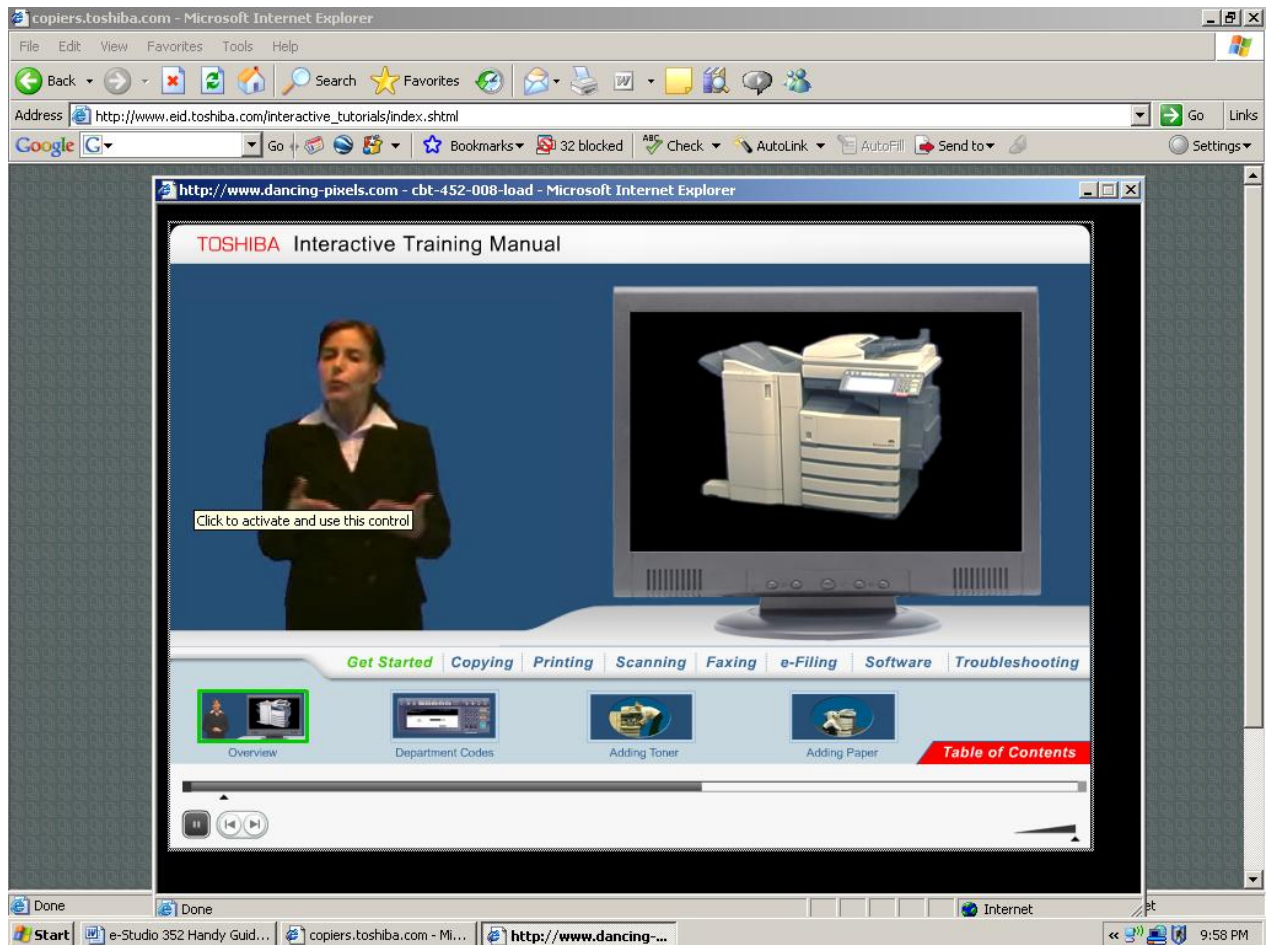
copiers.toshiba.com - Microsoft Internet Explorer

File Edit View Favorites Tools Help

Back Search Favorites

Address http://www.eid.toshiba.com/interactive_tutorials/index.shtml Go Links

Google G Go Bookmarks 32 blocked Check AutoLink AutoFill Send to Settings

http://www.dancing-pixels.com - cbt-452-008-load - Microsoft Internet Explorer

TOSHIBA Interactive Training Manual

Click to activate and use this control

Get Started | Copying | Printing | Scanning | Faxing | e-Filing | Software | Troubleshooting

Overview

Department Codes

Adding Toner

Adding Paper

Table of Contents

Done

Done

Internet

Start e-Studio 352 Handy Guid... copiers.toshiba.com - Mi... http://www.dancing-... 9:58 PM